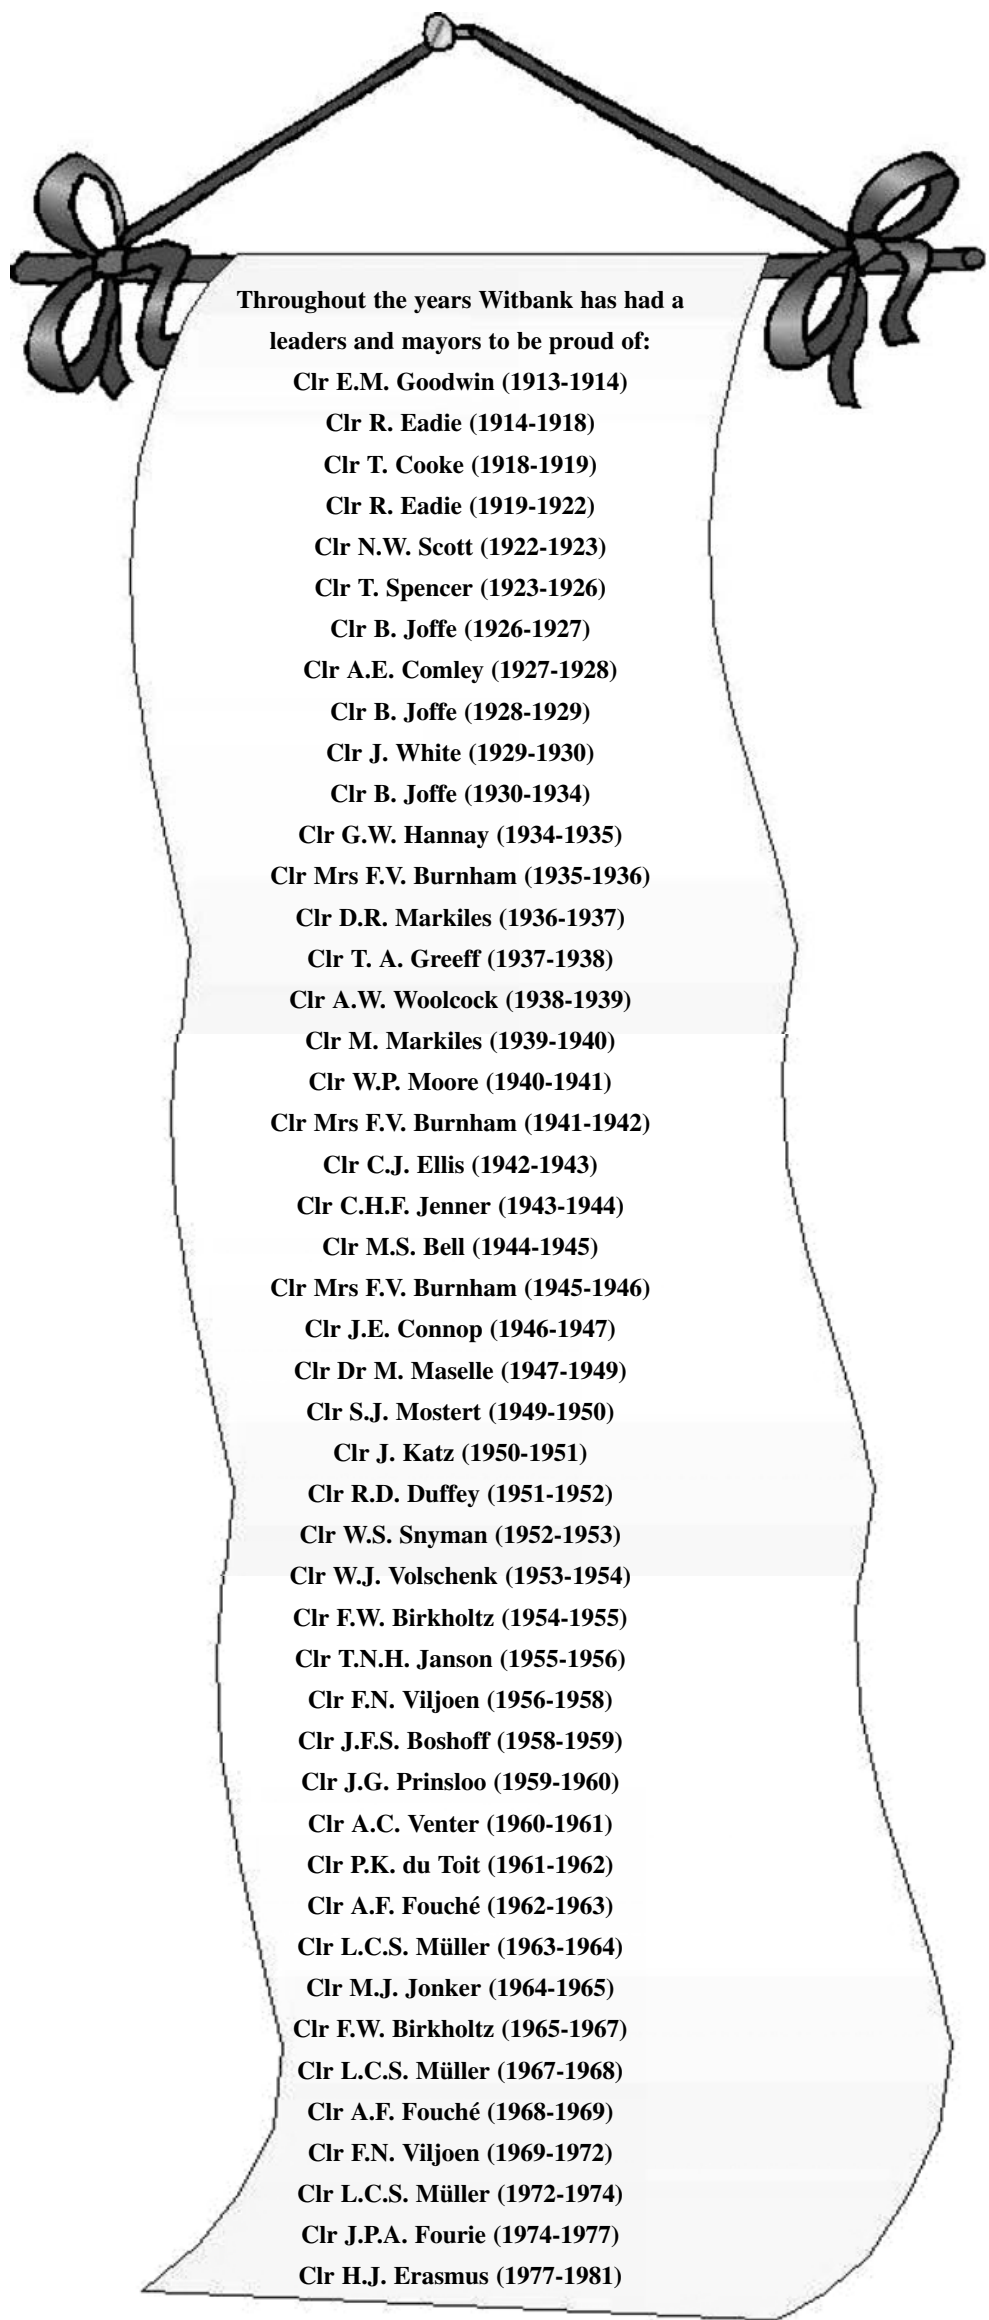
Throughout the years Witbank has had a leaders and mayors to be proud of:
Clr E.M. Goodwin (1913-1914)
Clr R. Eadie (1914-1918)
Clr T. Cooke (1918-1919)
Clr R. Eadie (1919-1922)
Clr N.W. Scott (1922-1923)
Clr T. Spencer (1923-1926)
Clr B. Joffe (1926-1927)
Clr A.E. Comley (1927-1928)
Clr B. Joffe (1928-1929)
Clr J. White (1929-1930)
Clr B. Joffe (1930-1934)
Clr G.W. Hannay (1934-1935)
Clr Mrs F.V. Burnham (1935-1936)
Clr D.R. Markiles (1936-1937)
Clr T. A. Greeff (1937-1938)
Clr A.W. Woolcock (1938-1939)
Clr M. Markiles (1939-1940)
Clr W.P. Moore (1940-1941)
Clr Mrs F.V. Burnham (1941-1942)
Clr C.J. Ellis (1942-1943)
Clr C.H.F. Jenner (1943-1944)
Clr M.S. Bell (1944-1945)
Clr Mrs F.V. Burnham (1945-1946)
Clr J.E. Connop (1946-1947)
Clr Dr M. Maselle (1947-1949)
Clr S.J. Mostert (1949-1950)
Clr J. Katz (1950-1951)
Clr R.D. Duffey (1951-1952)
Clr W.S. Snyman (1952-1953)
Clr W.J. Volschenk (1953-1954)
Clr F.W. Birkholtz (1954-1955)
Clr T.N.H. Janson (1955-1956)
Clr F.N. Viljoen (1956-1958)
Clr J.F.S. Boshoff (1958-1959)
Clr J.G. Prinsloo (1959-1960)
Clr A.C. Venter (1960-1961)
Clr P.K. du Toit (1961-1962)
Clr A.F. Fouché (1962-1963)
Clr L.C.S. Müller (1963-1964)
Clr M.J. Jonker (1964-1965)
Clr F.W. Birkholtz (1965-1967)
Clr L.C.S. Müller (1967-1968)
Clr A.F. Fouché (1968-1969)
Clr F.N. Viljoen (1969-1972)
Clr L.C.S. Müller (1972-1974)
Clr J.P.A. Fourie (1974-1977)
Clr H.J. Erasmus (1977-1981)